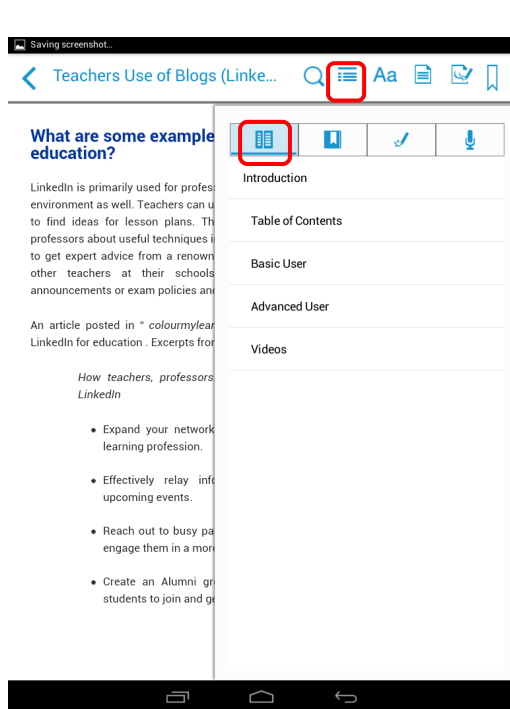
Saving screenshot...

Teachers Use of Blogs (Linke...

Aa

What are some example education?

LinkedIn is primarily used for profes environment as well. Teachers can u to find ideas for lesson plans. Th professors about useful techniques i to get expert advice from a renown other teachers at their schools announcements or exam policies anc

An article posted in " colourmylear LinkedIn for education . Excerpts fror

How teachers, professors LinkedIn

• Expand your network learning profession.

• Effectively relay info upcoming events.

• Reach out to busy pa engage them in a more

• Create an Alumni gr students to join and ge

Introduction

Table of Contents

Basic User

Advanced User

Videos